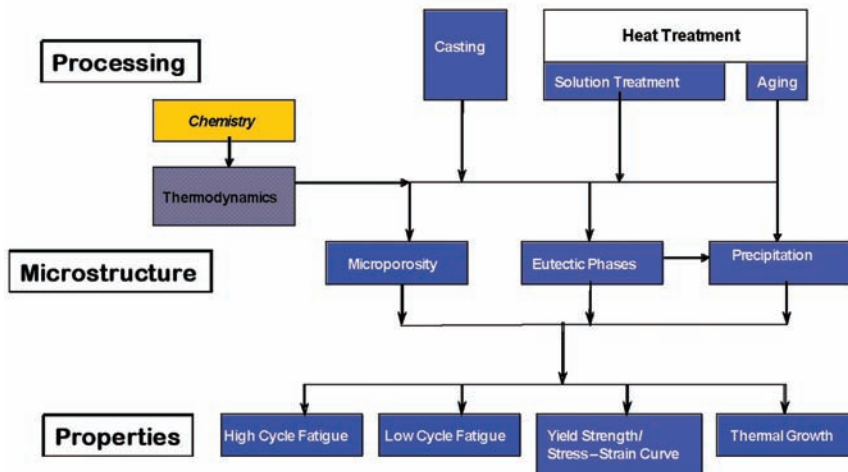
Processing

Casting

Heat Treatment

Solution Treatment

Aging

Chemistry

Thermodynamics

Microstructure

Microporosity

Eutectic Phases

Precipitation

Properties

High Cycle Fatigue

Low Cycle Fatigue

Yield Strength/ Stress–Strain Curve

Thermal Growth